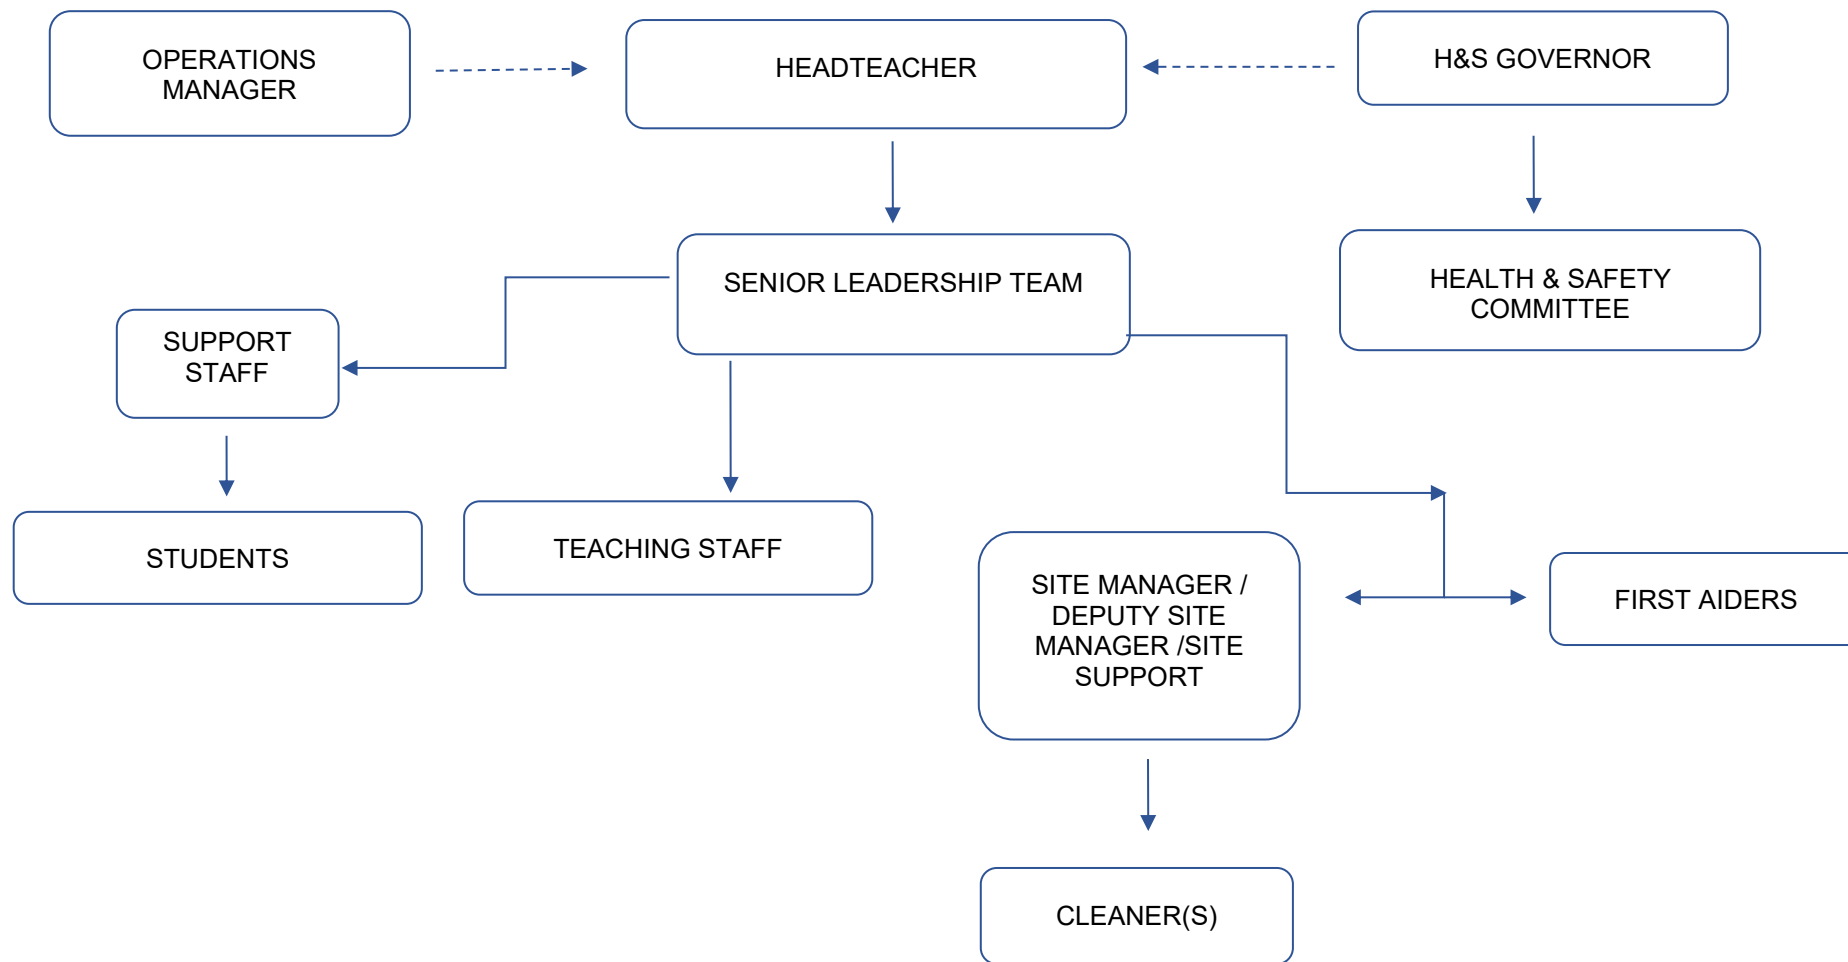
OPERATIONS MANAGER

HEADTEACHER

H&S GOVERNOR

SENIOR LEADERSHIP TEAM

HEALTH & SAFETY COMMITTEE

SUPPORT STAFF

STUDENTS

TEACHING STAFF

SITE MANAGER / DEPUTY SITE MANAGER /SITE SUPPORT

FIRST AIDERS

CLEANER(S)